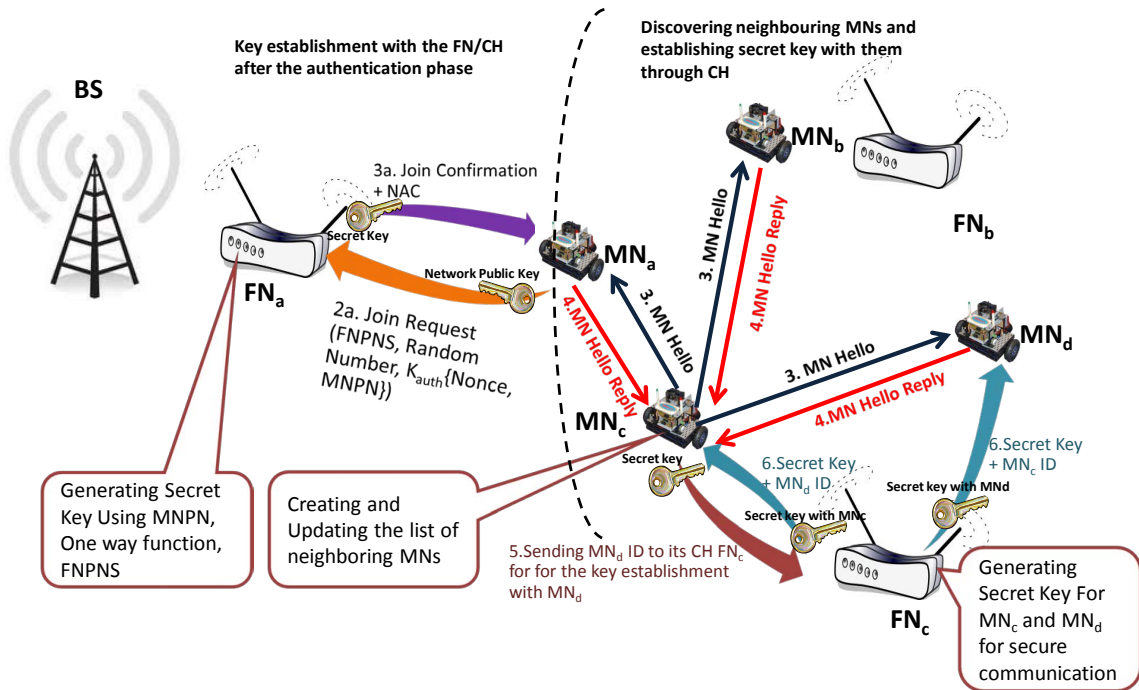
Key establishment with the FN/CH after the authentication phase

Discovering neighbouring MNs and establishing secret key with them through CH

BS

3a. Join Confirmation + NAC

Secret Key

Network Public Key

$FN_a$

2a. Join Request (FNPNS, Random Number, $K_{auth}${Nonce, MNPN})

$MN_a$

$MN_b$

$FN_b$

3. MN Hello

4.MN Hello Reply

3. MN Hello

4.MN Hello Reply

$MN_d$

3. MN Hello

4.MN Hello Reply

$MN_c$

Secret key

6.Secret Key + $MN_d$ ID

6.Secret Key + $MN_c$ ID

Secret key with MNd

Secret key with MNc

Generating Secret Key Using MNPN, One way function, FNPNS

Creating and Updating the list of neighboring MNs

5.Sending $MN_d$ ID to its CH $FN_c$ for for the key establishment with $MN_d$

$FN_c$

Generating Secret Key For $MN_c$ and $MN_d$ for secure communication